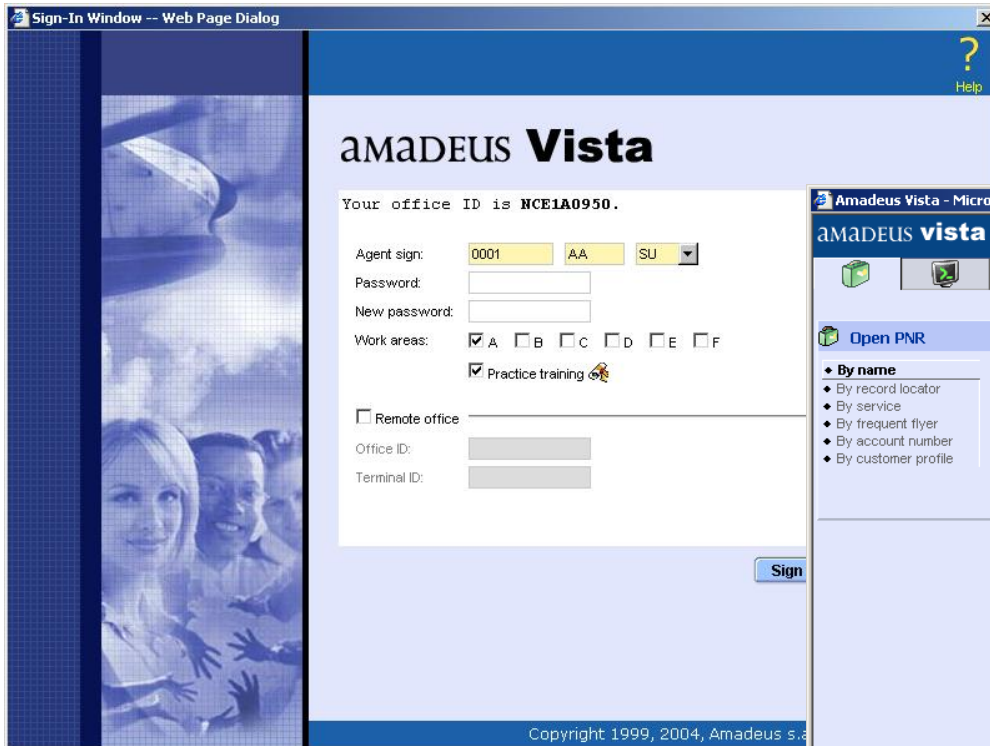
Sign-In Window -- Web Page Dialog

?
Help

amadeus Vista

Your office ID is NCE1A0950.

Agent sign: 0001 AA SU
Password:
New password:
Work areas: A B C D E F
Practice training

Remote office
Office ID:
Terminal ID:

Sign

Copyright 1999, 2004, Amadeus s.a

Amadeus Vista - Micro

amadeus vista

Open PNR

• By name
• By record locator
• By service
• By frequent flyer
• By account number
• By customer profile